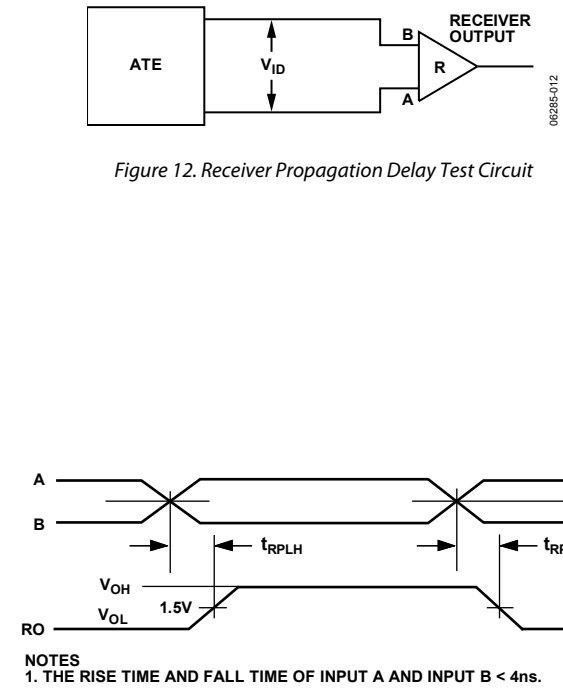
ATE

$V_{ID}$

B

A

R

RECEIVER OUTPUT

06285-012

Figure 12. Receiver Propagation Delay Test Circuit

A

B

$t_{RPLH}$

$t_{R}$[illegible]

$V_{OH}$

$V_{OL}$

1.5V

RO

NOTES
1. THE RISE TIME AND FALL TIME OF INPUT A AND INPUT B < 4ns.